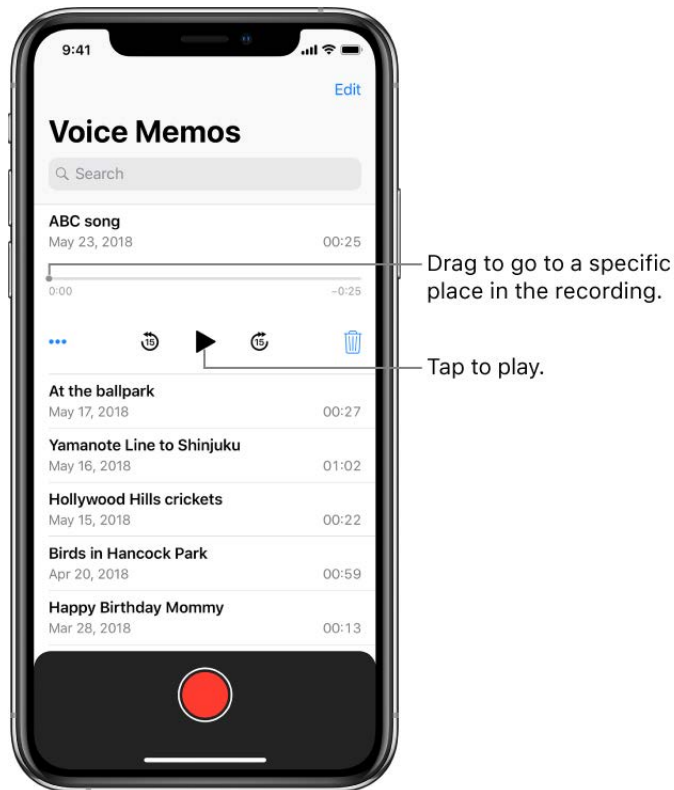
9:41

Edit

Voice Memos

Search

ABC song
May 23, 2018 00:25

0:00 −0:25

15 15

Drag to go to a specific place in the recording.

Tap to play.

At the ballpark
May 17, 2018 00:27

Yamanote Line to Shinjuku
May 16, 2018 01:02

Hollywood Hills crickets
May 15, 2018 00:22

Birds in Hancock Park
Apr 20, 2018 00:59

Happy Birthday Mommy
Mar 28, 2018 00:13